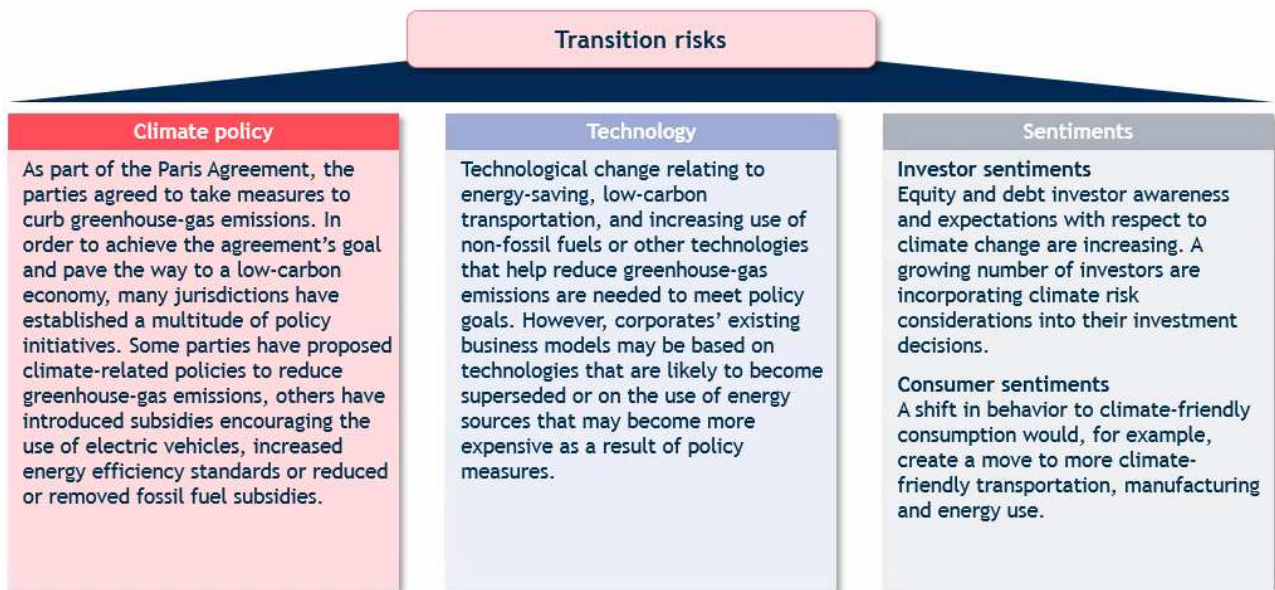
Transition risks

Climate policy

As part of the Paris Agreement, the parties agreed to take measures to curb greenhouse-gas emissions. In order to achieve the agreement's goal and pave the way to a low-carbon economy, many jurisdictions have established a multitude of policy initiatives. Some parties have proposed climate-related policies to reduce greenhouse-gas emissions, others have introduced subsidies encouraging the use of electric vehicles, increased energy efficiency standards or reduced or removed fossil fuel subsidies.

Technology

Technological change relating to energy-saving, low-carbon transportation, and increasing use of non-fossil fuels or other technologies that help reduce greenhouse-gas emissions are needed to meet policy goals. However, corporates' existing business models may be based on technologies that are likely to become superseded or on the use of energy sources that may become more expensive as a result of policy measures.

Sentiments

Investor sentiments
Equity and debt investor awareness and expectations with respect to climate change are increasing. A growing number of investors are incorporating climate risk considerations into their investment decisions.

Consumer sentiments
A shift in behavior to climate-friendly consumption would, for example, create a move to more climate-friendly transportation, manufacturing and energy use.